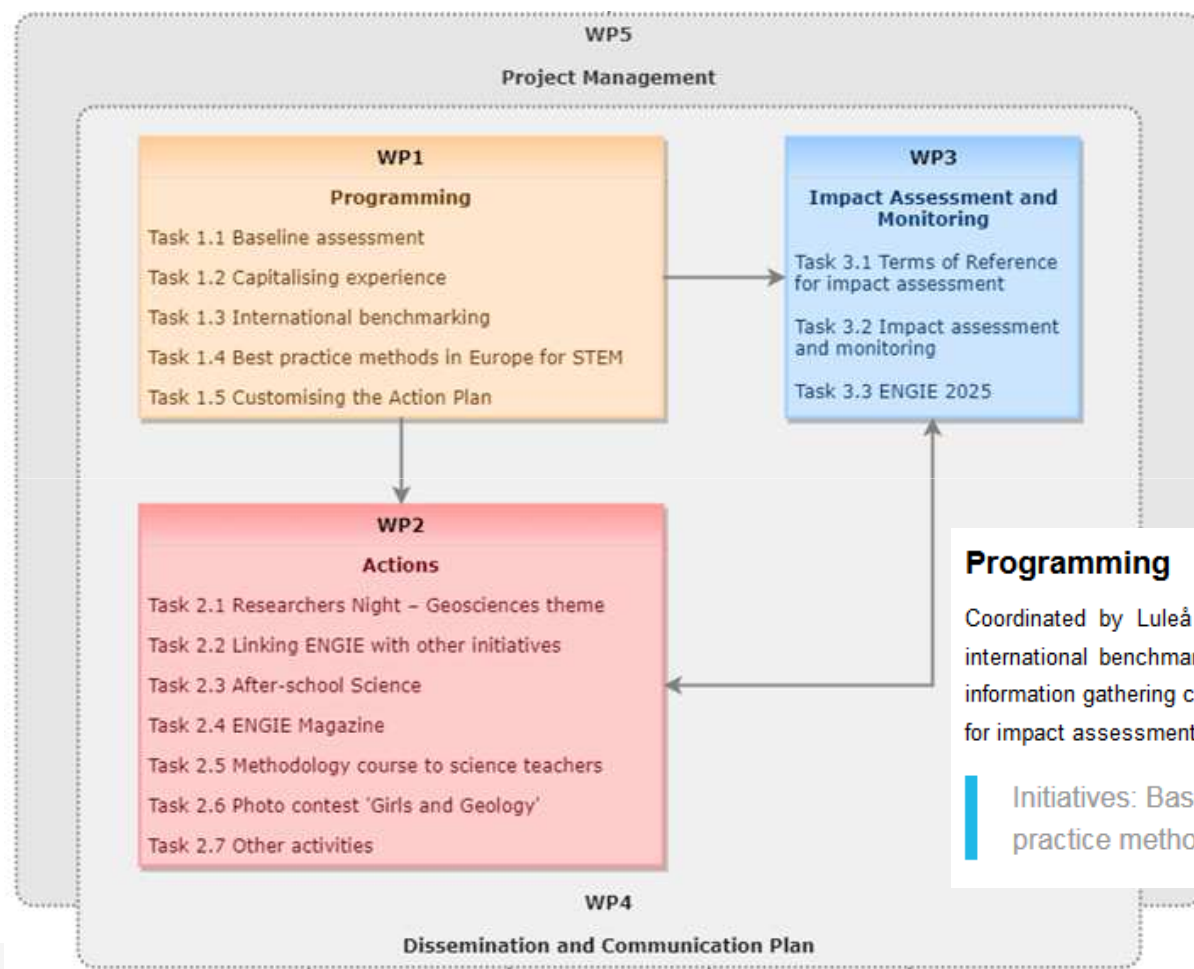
WP5

Project Management

WP1

Programming

Task 1.1 Baseline assessment

Task 1.2 Capitalising experience

Task 1.3 International benchmarking

Task 1.4 Best practice methods in Europe for STEM

Task 1.5 Customising the Action Plan

WP3

Impact Assessment and Monitoring

Task 3.1 Terms of Reference for impact assessment

Task 3.2 Impact assessment and monitoring

Task 3.3 ENGIE 2025

WP2

Actions

Task 2.1 Researchers Night – Geosciences theme

Task 2.2 Linking ENGIE with other initiatives

Task 2.3 After-school Science

Task 2.4 ENGIE Magazine

Task 2.5 Methodology course to science teachers

Task 2.6 Photo contest 'Girls and Geology'

Task 2.7 Other activities

WP4

Dissemination and Communication Plan

Programming

Coordinated by Luleå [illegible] international benchma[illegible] information gathering c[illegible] for impact assessment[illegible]

Initiatives: Bas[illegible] practice metho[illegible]